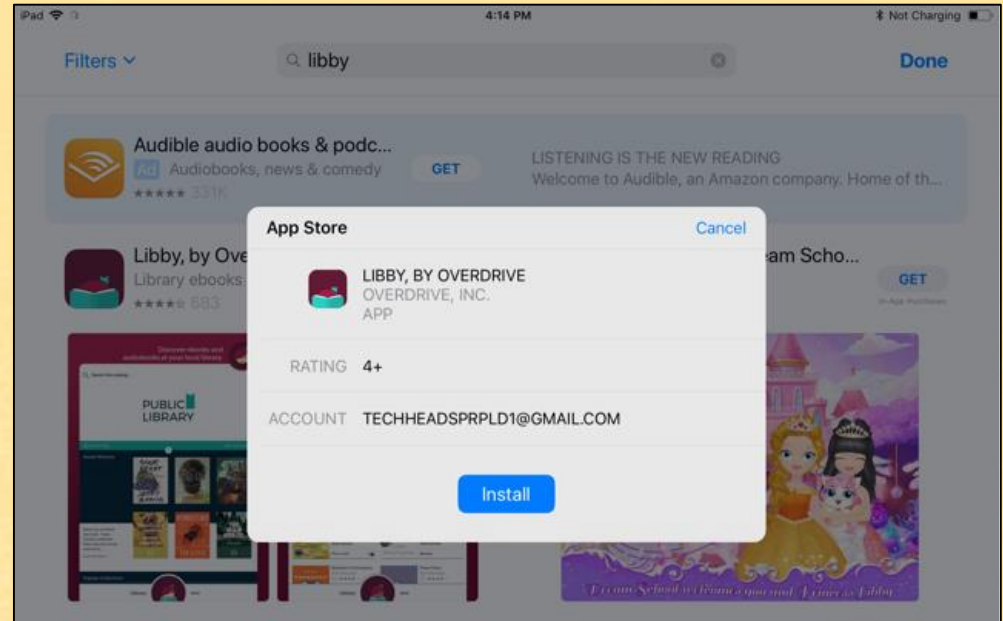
iPad 4:14 PM Not Charging

Filters libby Done

Audible audio books & podc...
Ad Audiobooks, news & comedy
★★★★★ 331K
GET
LISTENING IS THE NEW READING
Welcome to Audible, an Amazon company. Home of th...

Libby, by Ove
Library ebooks
★★★★☆ 683

am Scho...
GET
In-App Purchases

App Store Cancel

LIBBY, BY OVERDRIVE
OVERDRIVE, INC.
APP

RATING 4+

ACCOUNT TECHHEADSPRPLD1@GMAIL.COM

Install

PUBLIC LIBRARY

Dream School in dream a ... Libby